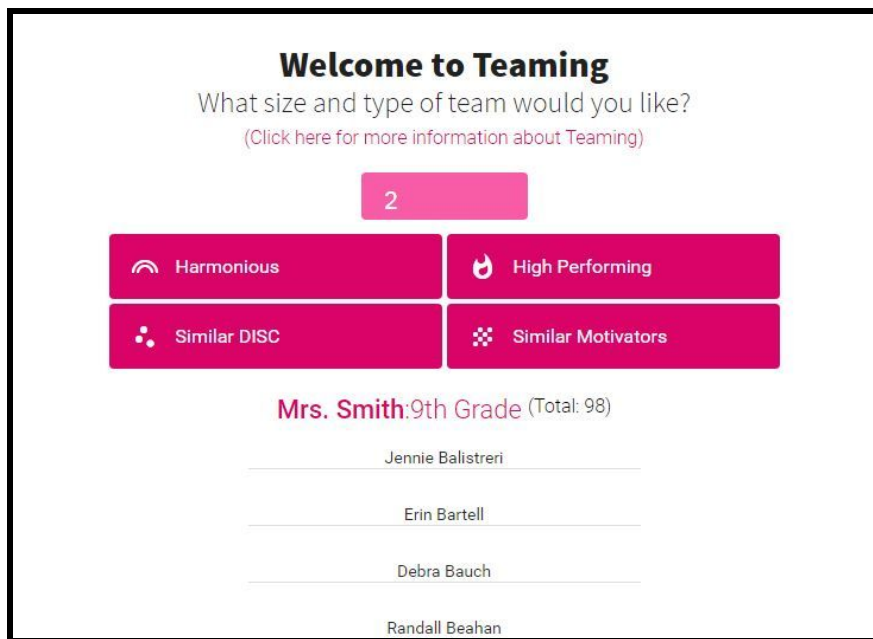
Welcome to Teaming
What size and type of team would you like?
(Click here for more information about Teaming)

2

Harmonious

High Performing

Similar DISC

Similar Motivators

Mrs. Smith:9th Grade (Total: 98)

Jennie Balistreri

Erin Bartell

Debra Bauch

Randall Beahan